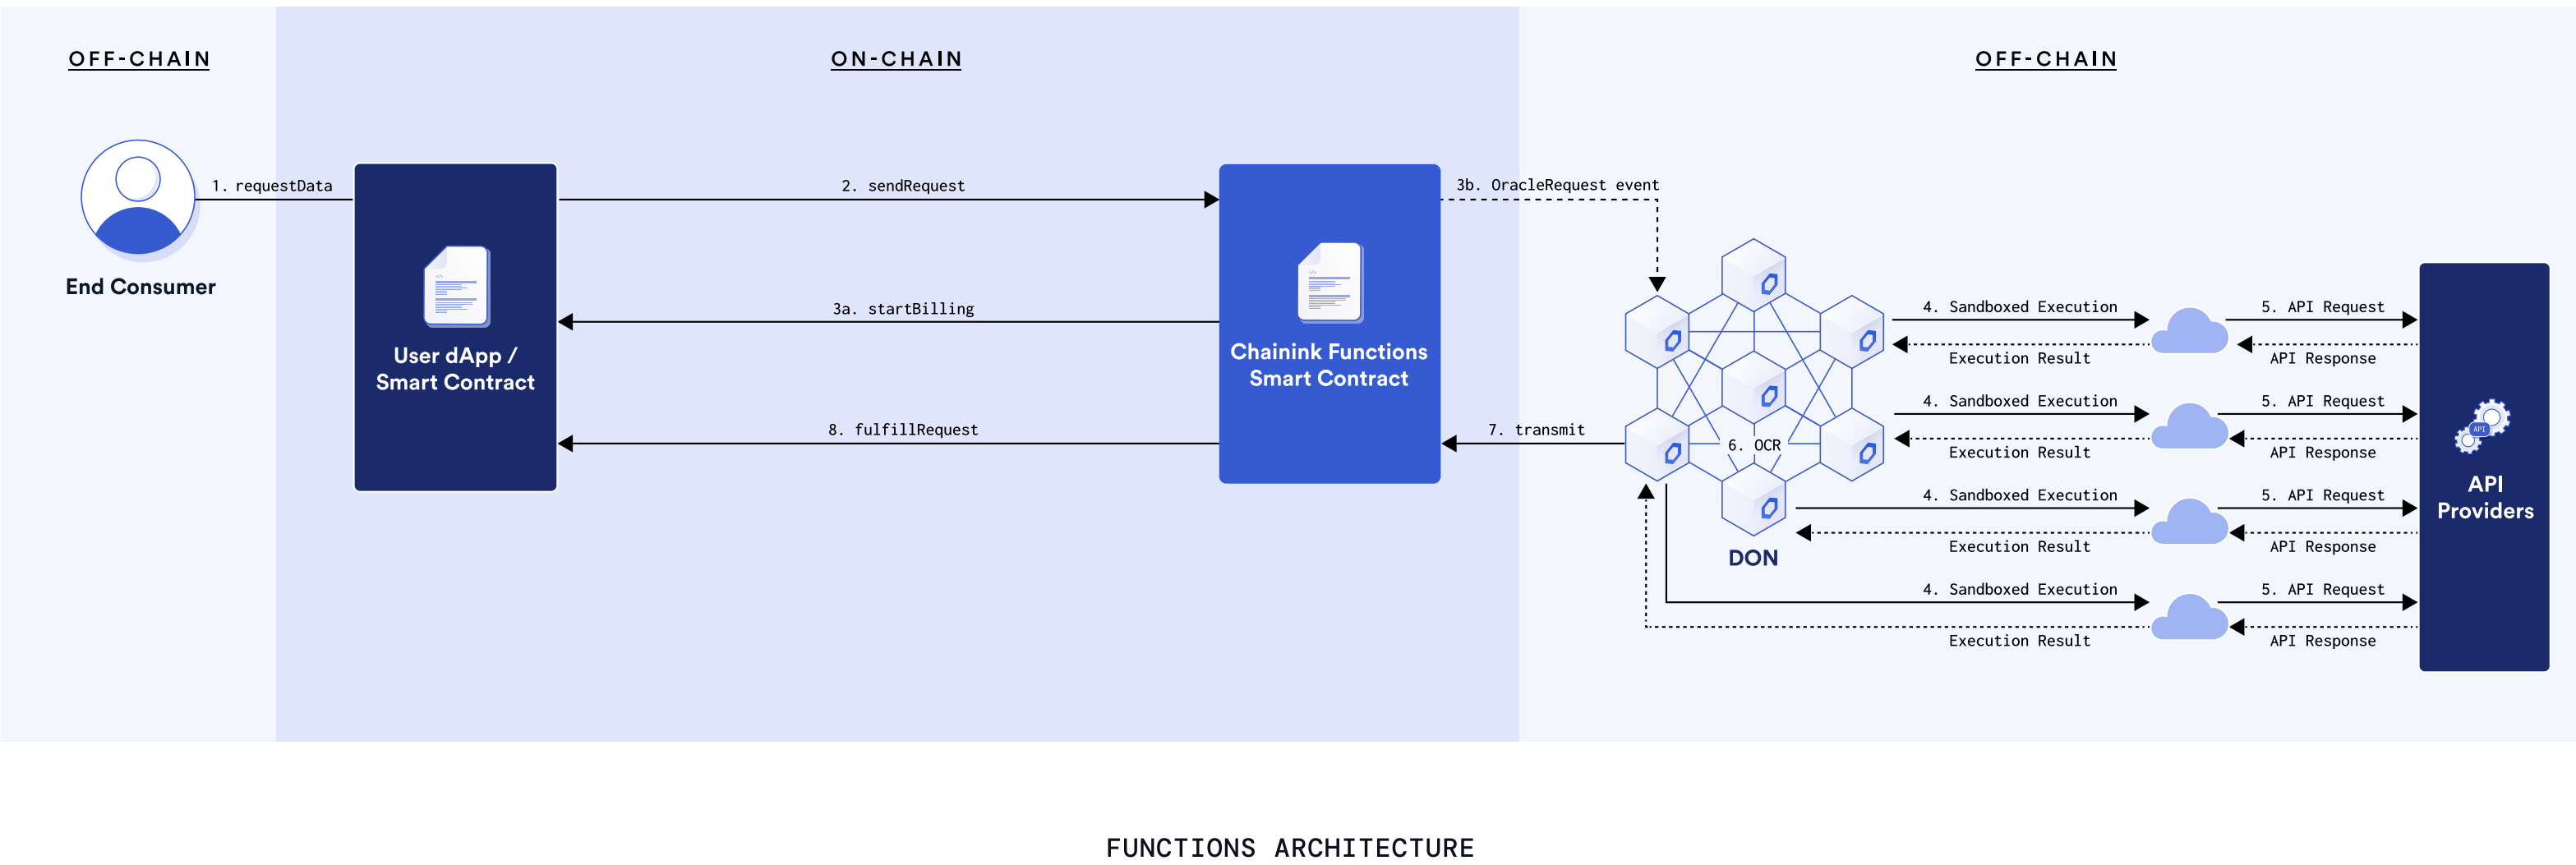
OFF-CHAIN

ON-CHAIN

OFF-CHAIN

End Consumer

1. requestData

User dApp / Smart Contract

2. sendRequest

3a. startBilling

8. fulfillRequest

Chainlink Functions Smart Contract

3b. OracleRequest event

7. transmit

6. OCR

DON

4. Sandboxed Execution

Execution Result

5. API Request

API Response

4. Sandboxed Execution

Execution Result

5. API Request

API Response

4. Sandboxed Execution

Execution Result

5. API Request

API Response

4. Sandboxed Execution

Execution Result

5. API Request

API Response

API

API Providers

FUNCTIONS ARCHITECTURE